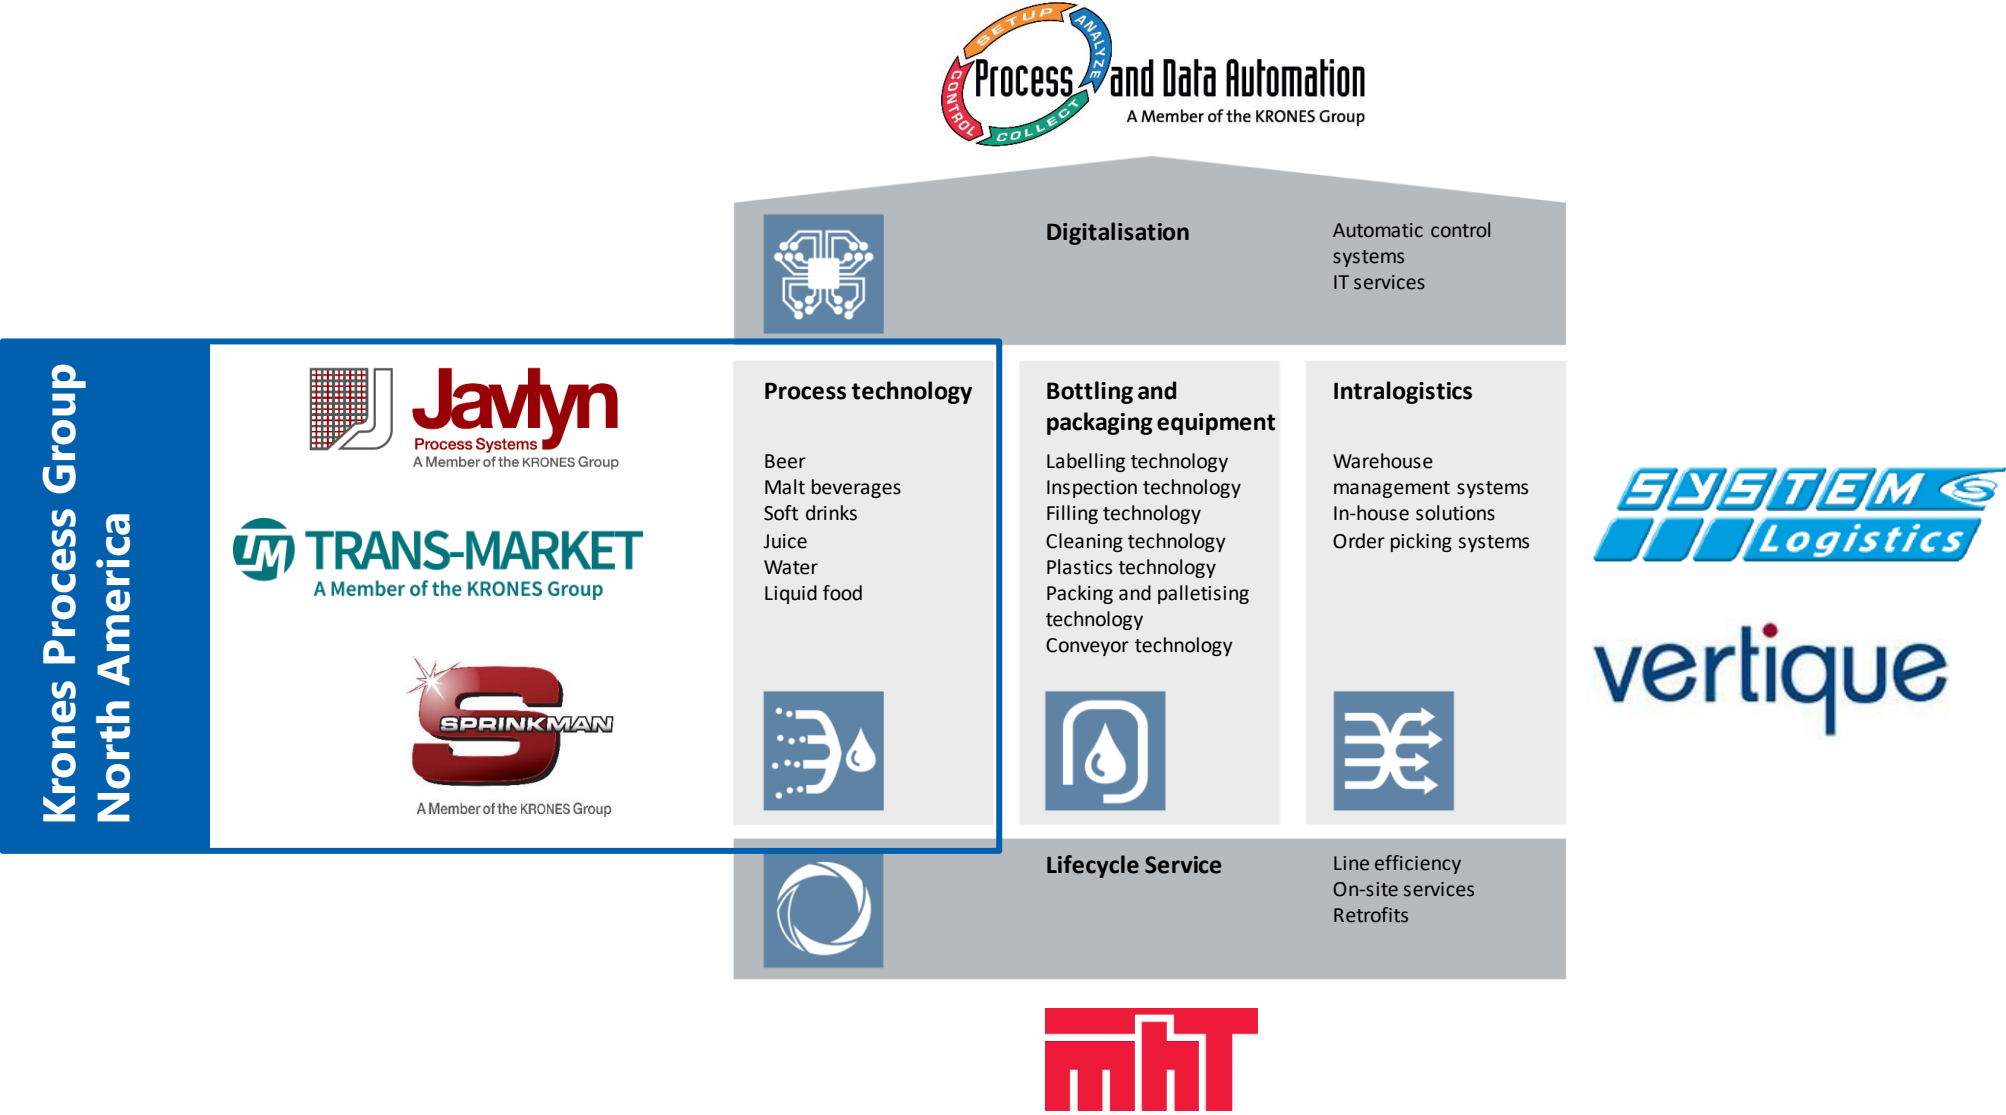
SETUP ANALYZE COLLECT CONTROL
Process and Data Automation
A Member of the KRONES Group

Digitalisation

Automatic control systems
IT services

Krones Process Group
North America

Javlyn
Process Systems
A Member of the KRONES Group

TM TRANS-MARKET
A Member of the KRONES Group

SPRINKMAN
A Member of the KRONES Group

Process technology

Beer
Malt beverages
Soft drinks
Juice
Water
Liquid food

Bottling and packaging equipment

Labelling technology
Inspection technology
Filling technology
Cleaning technology
Plastics technology
Packing and palletising technology
Conveyor technology

Intralogistics

Warehouse management systems
In-house solutions
Order picking systems

SYSTEM Logistics

vertique

Lifecycle Service

Line efficiency
On-site services
Retrofits

mht